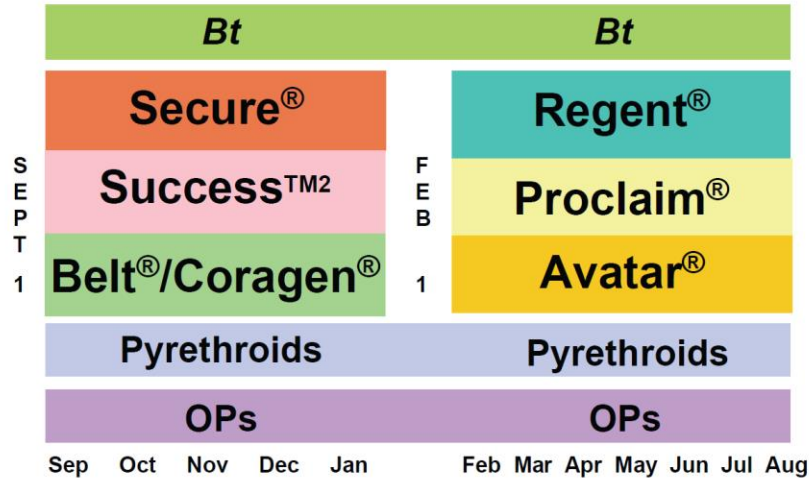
| *Bt* | | *Bt* |
|---|---|---|
| Secure® | | Regent® |
| Success™2 | | Proclaim® |
| Belt®/Coragen® | | Avatar® |
| Pyrethroids | | Pyrethroids |
| OPs | | OPs |

S E P T 1

F E B 1

Sep Oct Nov Dec Jan Feb Mar Apr May Jun Jul Aug